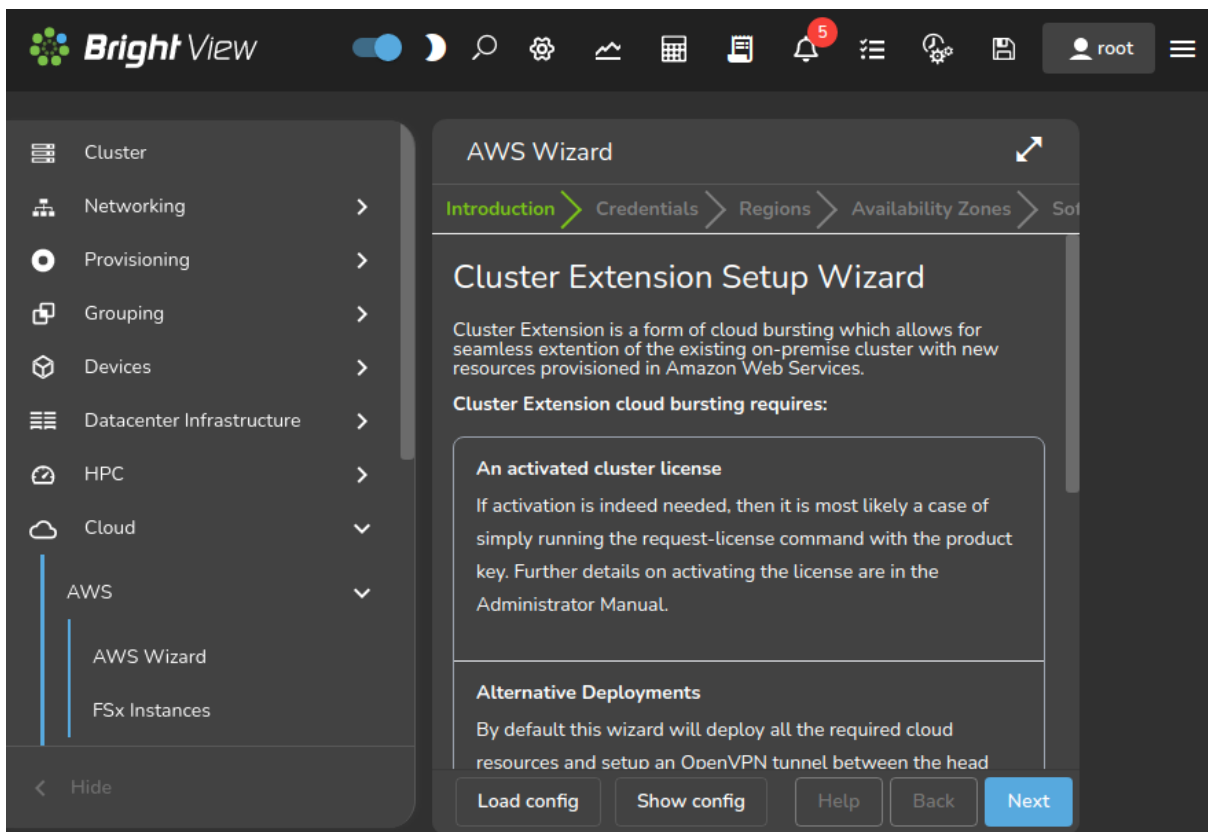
Bright View

5

root

Cluster
Networking
Provisioning
Grouping
Devices
Datacenter Infrastructure
HPC
Cloud
AWS
AWS Wizard
FSx Instances

Hide

AWS Wizard

Introduction Credentials Regions Availability Zones Sof

Cluster Extension Setup Wizard

Cluster Extension is a form of cloud bursting which allows for seamless extention of the existing on-premise cluster with new resources provisioned in Amazon Web Services.

**Cluster Extension cloud bursting requires:**

**An activated cluster license**
If activation is indeed needed, then it is most likely a case of simply running the request-license command with the product key. Further details on activating the license are in the Administrator Manual.

**Alternative Deployments**
By default this wizard will deploy all the required cloud resources and setup an OpenVPN tunnel between the head

Load config Show config Help Back Next